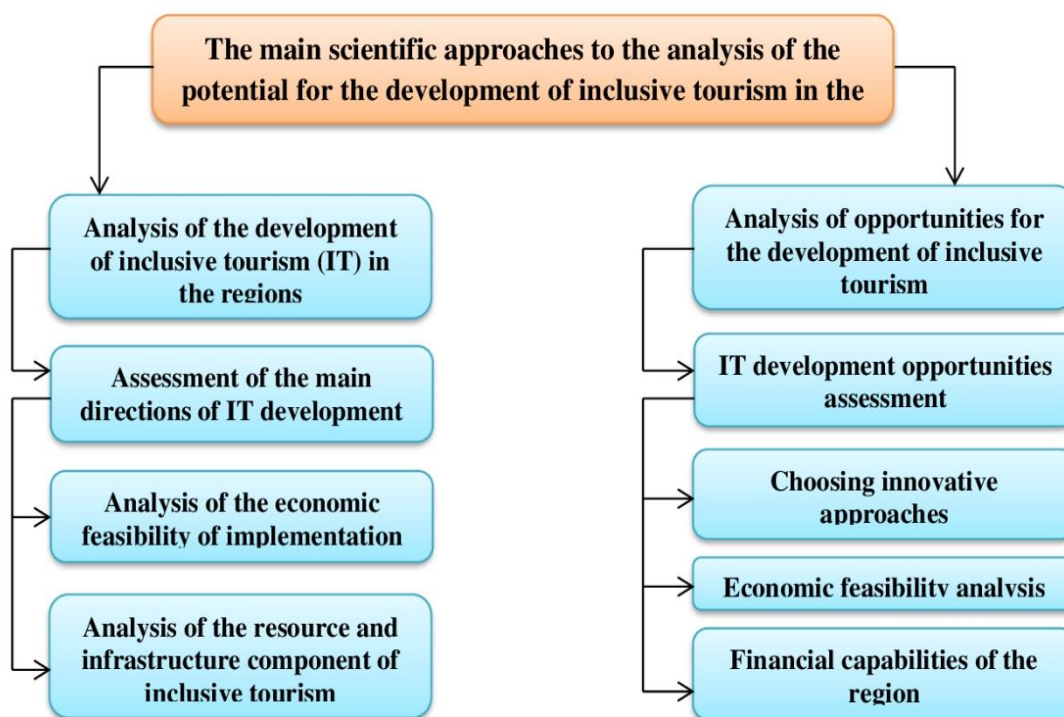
The main scientific approaches to the analysis of the potential for the development of inclusive tourism in the

Analysis of the development of inclusive tourism (IT) in the regions

Assessment of the main directions of IT development

Analysis of the economic feasibility of implementation

Analysis of the resource and infrastructure component of inclusive tourism

Analysis of opportunities for the development of inclusive tourism

IT development opportunities assessment

Choosing innovative approaches

Economic feasibility analysis

Financial capabilities of the region